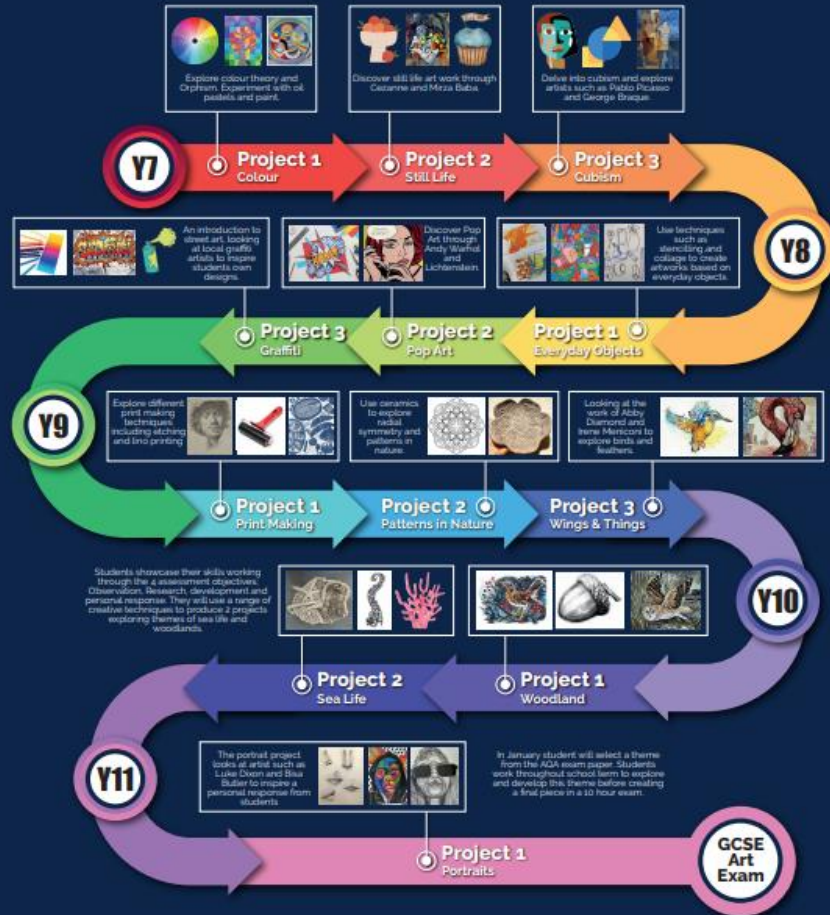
Explore colour theory and Orphism. Experiment with oil pastels and paint.

Discover still life art work through Cezanne and Mirza Baba.

Delve into cubism and explore artists such as Pablo Picasso and George Braque.

Y7

Project 1
Colour

Project 2
Still Life

Project 3
Cubism

An introduction to street art, looking at local graffiti artists to inspire students own designs.

Discover Pop Art through Andy Warhol and Lichtenstein.

Use techniques such as stencilling and collage to create artworks based on everyday objects.

Y8

Project 3
Graffiti

Project 2
Pop Art

Project 1
Everyday Objects

Y9

Explore different print making techniques including etching and lino printing

Use ceramics to explore radial symmetry and patterns in nature.

Looking at the work of Abby Diamond and Irene Mericoni to explore birds and feathers.

Project 1
Print Making

Project 2
Patterns in Nature

Project 3
Wings & Things

Students showcase their skills working through the 4 assessment objectives: Observation, Research, development and personal response. They will use a range of creative techniques to produce 2 projects exploring themes of sea life and woodlands.

Y10

Project 2
Sea Life

Project 1
Woodland

Y11

The portrait project looks at artist such as Luke Dixon and Bisa Butler to inspire a personal response from students

In January student will select a theme from the AQA exam paper. Students work throughout school term to explore and develop this theme before creating a final piece in a 10 hour exam.

Project 1
Portraits

GCSE Art Exam